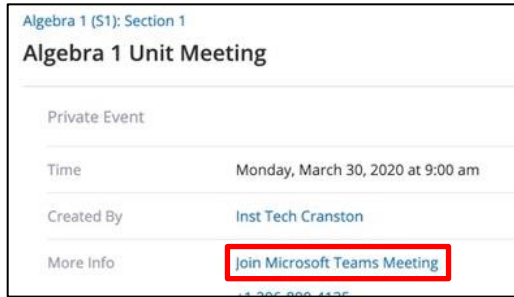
Algebra 1 (S1): Section 1

Algebra 1 Unit Meeting

Private Event

| | |
|---|---|
| Time | Monday, March 30, 2020 at 9:00 am |
| Created By | Inst Tech Cranston |
| More Info | Join Microsoft Teams Meeting |

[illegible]